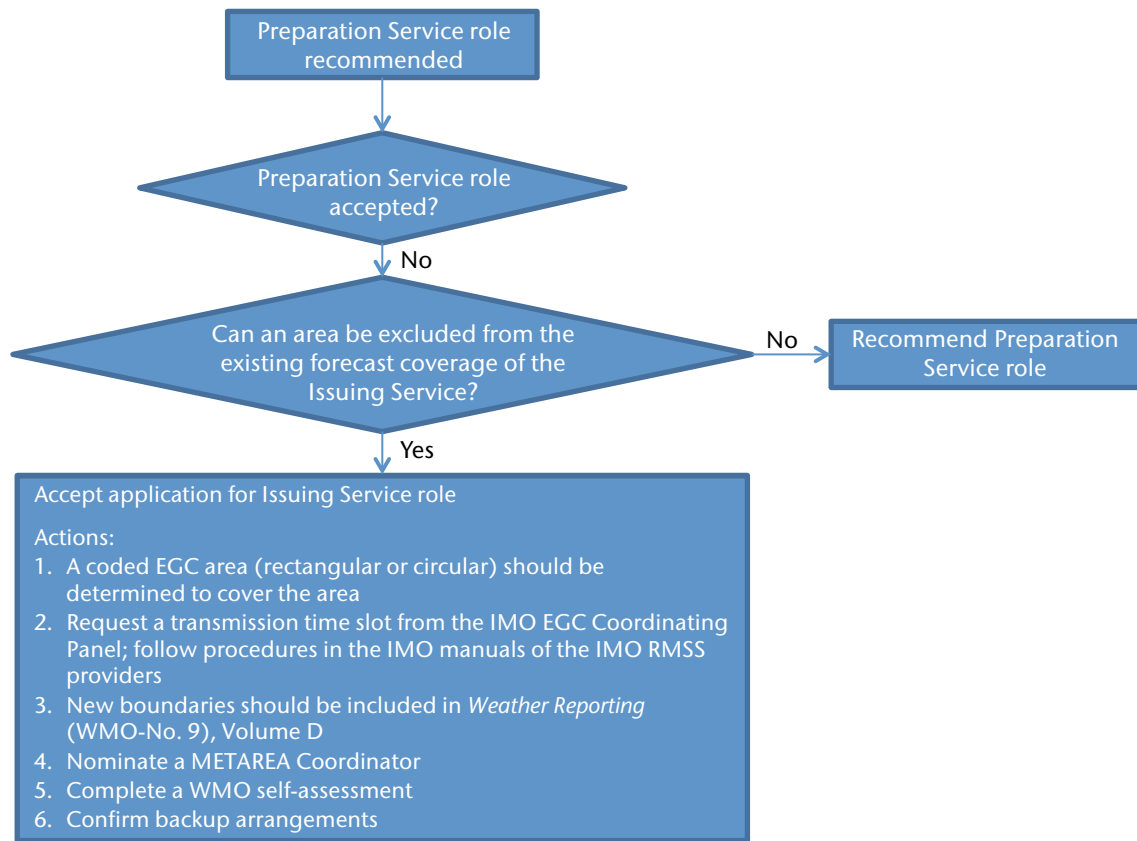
Preparation Service role recommended

Preparation Service role accepted?

No

Can an area be excluded from the existing forecast coverage of the Issuing Service?

No

Recommend Preparation Service role

Yes

Accept application for Issuing Service role

Actions:
1. A coded EGC area (rectangular or circular) should be determined to cover the area
2. Request a transmission time slot from the IMO EGC Coordinating Panel; follow procedures in the IMO manuals of the IMO RMSS providers
3. New boundaries should be included in *Weather Reporting* (WMO-No. 9), Volume D
4. Nominate a METAREA Coordinator
5. Complete a WMO self-assessment
6. Confirm backup arrangements